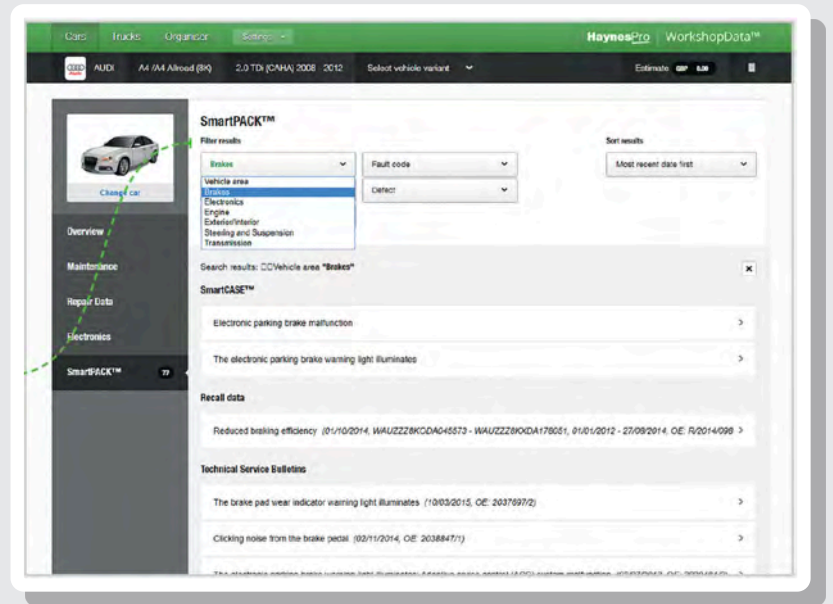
Cars Trucks Organizer Settings

HaynesPro | WorkshopData™

AUDI A4 /A4 Allroad (8K) 2.0 TDi (CAHA) 2008 - 2012 Select vehicle variant

Estimate GBP 0.00

Change car

Overview

Maintenance

Repair Data

Electronics

SmartPACK™ 77

SmartPACK™

Filter results

Brakes

Vehicle area
Brakes
Electronics
Engine
Exterior/interior
Steering and Suspension
Transmission

Fault code

Defect

Sort results

Most recent data first

Search results: DCVehicle area "Brakes"

SmartCASE™

Electronic parking brake malfunction

The electronic parking brake warning light illuminates

Recall data

Reduced braking efficiency (01/10/2014, WAUZZZ8KCDA045573 - WAUZZZ8KXDA178051, 01/01/2012 - 27/09/2014, OE: R/2014/098

Technical Service Bulletins

The brake pad wear indicator warning light illuminates (10/03/2015, OE: 2037697/2)

Clicking noise from the brake pedal (02/11/2014, OE: 2038847/1)

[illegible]